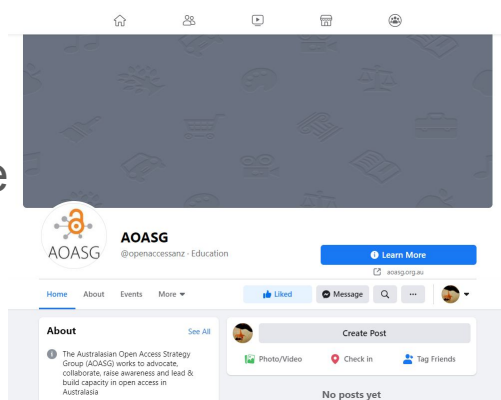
AOASG

AOASG
@openaccessanz · Education

Learn More
aoasg.org.au

Home About Events More

Liked Message

About
See All
The Australasian Open Access Strategy Group (AOASG) works to advocate, collaborate, raise awareness and lead & build capacity in open access in Australasia

Create Post
Photo/Video Check in Tag Friends

No posts yet